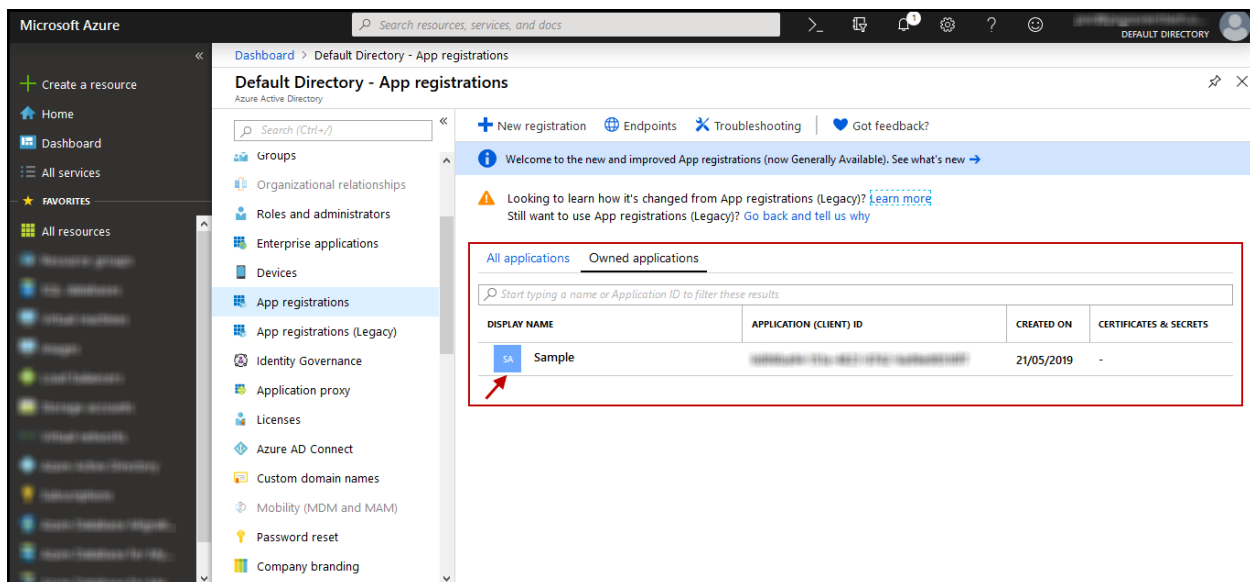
Microsoft Azure
Search resources, services, and docs
1
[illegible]
DEFAULT DIRECTORY

«
+ Create a resource
Home
Dashboard
All services
FAVORITES
All resources
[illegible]
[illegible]
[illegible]
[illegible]
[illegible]
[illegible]
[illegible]
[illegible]
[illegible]
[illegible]
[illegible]
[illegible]

Dashboard > Default Directory - App registrations
Default Directory - App registrations
Azure Active Directory

Search (Ctrl+/)
«
Groups
Organizational relationships
Roles and administrators
Enterprise applications
Devices
App registrations
App registrations (Legacy)
Identity Governance
Application proxy
Licenses
Azure AD Connect
Custom domain names
Mobility (MDM and MAM)
Password reset
Company branding

New registration
Endpoints
Troubleshooting
Got feedback?

Welcome to the new and improved App registrations (now Generally Available). See what's new →

Looking to learn how it's changed from App registrations (Legacy)? Learn more
Still want to use App registrations (Legacy)? Go back and tell us why

All applications
Owned applications

Start typing a name or Application ID to filter these results

| DISPLAY NAME | APPLICATION (CLIENT) ID | CREATED ON | CERTIFICATES & SECRETS |
|---|---|---|---|
| SA Sample | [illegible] | 21/05/2019 | - |